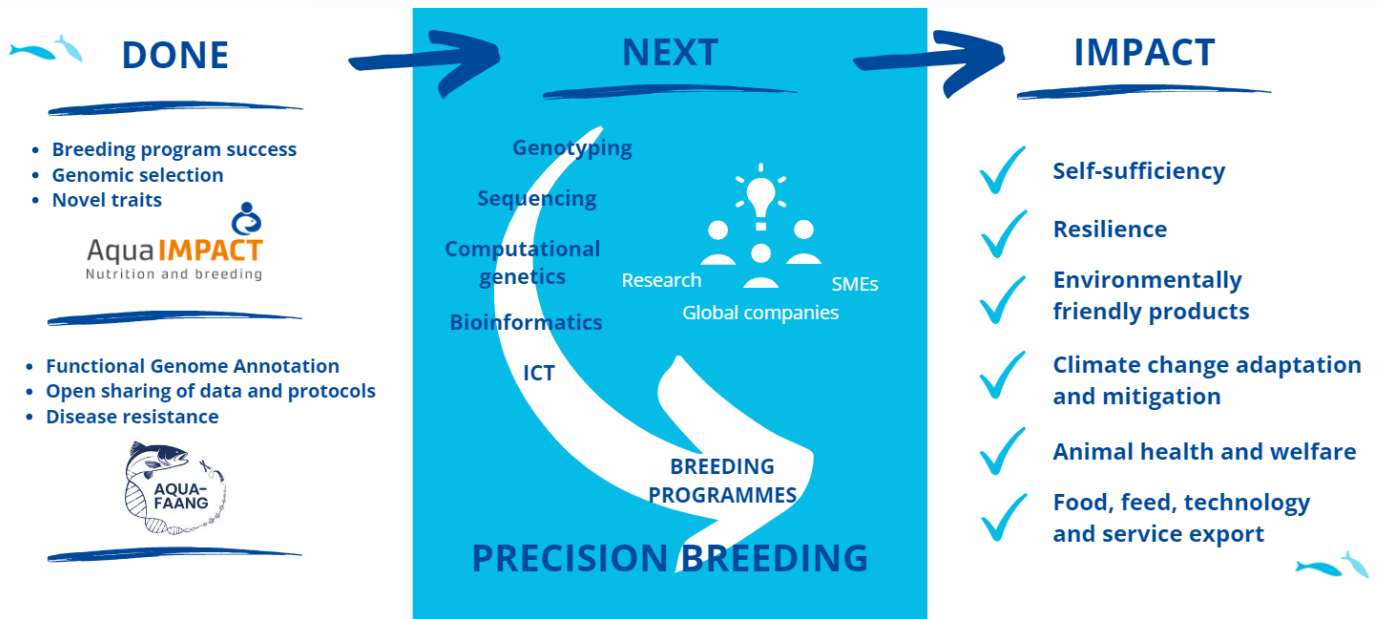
DONE

- Breeding program success
- Genomic selection
- Novel traits

AquaIMPACT
Nutrition and breeding

- Functional Genome Annotation
- Open sharing of data and protocols
- Disease resistance

AQUA-FAANG

NEXT

Genotyping
Sequencing
Computational genetics
Bioinformatics
ICT

Research
SMEs
Global companies

BREEDING PROGRAMMES

PRECISION BREEDING

IMPACT

Self-sufficiency
Resilience
Environmentally friendly products
Climate change adaptation and mitigation
Animal health and welfare
Food, feed, technology and service export